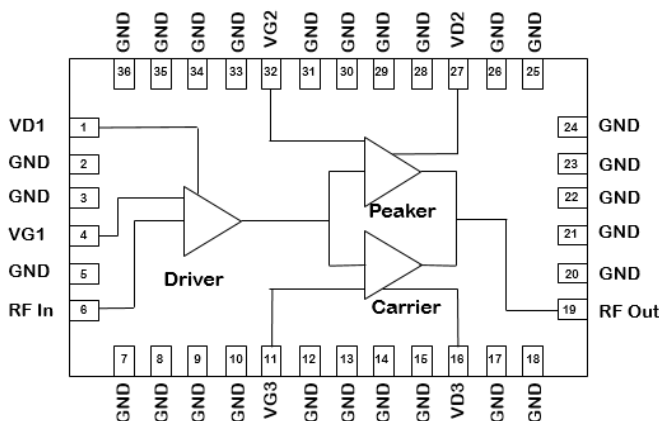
GND GND GND GND VG2 GND GND GND GND VD2 GND GND

36 35 34 33 32 31 30 29 28 27 26 25

VD1 1
GND 2
GND 3
VG1 4
GND 5
RF In 6

24 GND
23 GND
22 GND
21 GND
20 GND
19 RF Out

Driver

Peaker

Carrier

7 8 9 10 11 12 13 14 15 16 17 18

GND GND GND GND VG3 GND GND GND GND VD3 GND GND